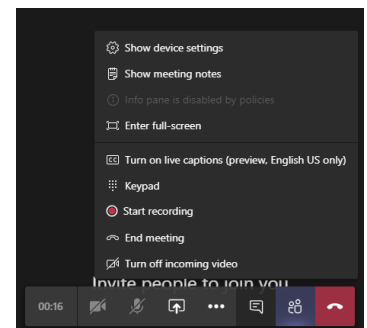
Show device settings
Show meeting notes
Info pane is disabled by policies
Enter full-screen
Turn on live captions (preview, English US only)
Keypad
Start recording
End meeting
Turn off incoming video
Invite people to join you
00:16